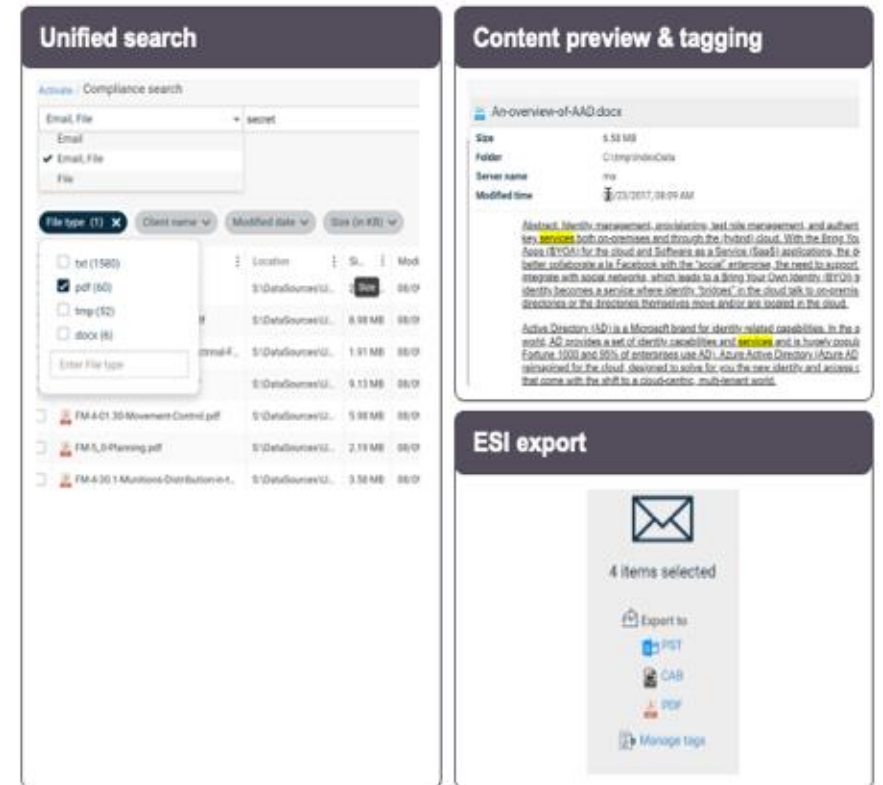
Unified search

Activate / Compliance search

Email, File

secret

Email

✔ Email, File

File

File type (1) ✕ Client name Modified date Size (in KB)

txt (1580)

pdf (60)

tmp (52)

docx (6)

Enter File type

Location

Si...

Mod

S:\DataSources\U...

Size

S:\DataSources\U... 8.98 MB 08/0

S:\DataSources\U... 1.91 MB 08/0

S:\DataSources\U... 9.13 MB 08/0

FM-4-01.30-Movement-Control.pdf S:\DataSources\U... 5.98 MB 08/0

FM-5_0-Planning.pdf S:\DataSources\U... 2.19 MB 08/0

FM-4-30.1-Munitions-Distribution-in-t... S:\DataSources\U... 3.58 MB 08/0

Content preview & tagging

An-overview-of-AAD.docx

Size 5.50 MB

Folder C:\tmp\IndexData

Server name ma

Modified time 3/23/2017, 08:09 AM

Abstract. Identity management, provisioning, last role management, and authent key services both on-premises and through the (hybrid) cloud. With the Bring You Apps (BYOA) for the cloud and Software as a Service (SaaS) applications, the d better collaborate a la Facebook with the "social" enterprise, the need to support integrate with social networks, which leads to a Bring Your Own Identity (BYOI) a identity becomes a service where identity "bridges" in the cloud talk to on-premis directories or the directories themselves move and/or are located in the cloud.

Active Directory (AD) is a Microsoft brand for identity related capabilities. In the o world, AD provides a set of identity capabilities and services and is hugely popul Fortune 1000 and 95% of enterprises use AD). Azure Active Directory (Azure AD reimagined for the cloud, designed to solve for you the new identity and access c that come with the shift to a cloud-centric, multi-tenant world.

ESI export

4 items selected

Export to

PST

CAB

PDF

Manage tags